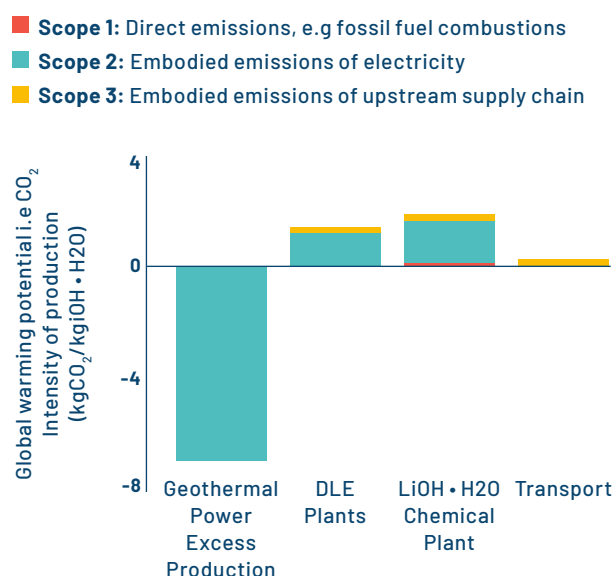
**Scope 1:** Direct emissions, e.g fossil fuel combustions
**Scope 2:** Embodied emissions of electricity
**Scope 3:** Embodied emissions of upstream supply chain

Global warming potential i.e $CO_2$ Intensity of production ($kgCO_2$/kgiOH • H2O)

4
0
-4
-8

Geothermal Power Excess Production
DLE Plants
LiOH • H2O Chemical Plant
Transport